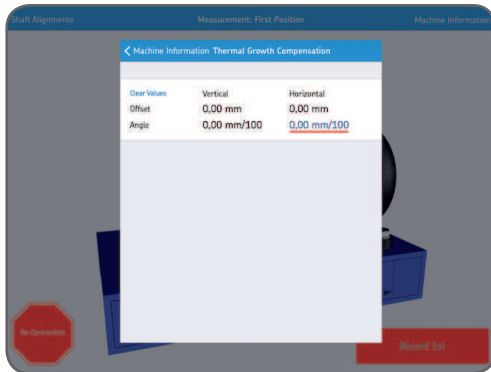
Shaft Alignments
Measurement: First Position
Machine Information

Machine Information Thermal Growth Compensation

| Clear Values | Vertical | Horizontal |
|---|---|---|
| Offset | 0,00 mm | 0,00 mm |
| Angle | 0,00 mm/100 | 0,00 mm/100 |

No Connection

Record Set